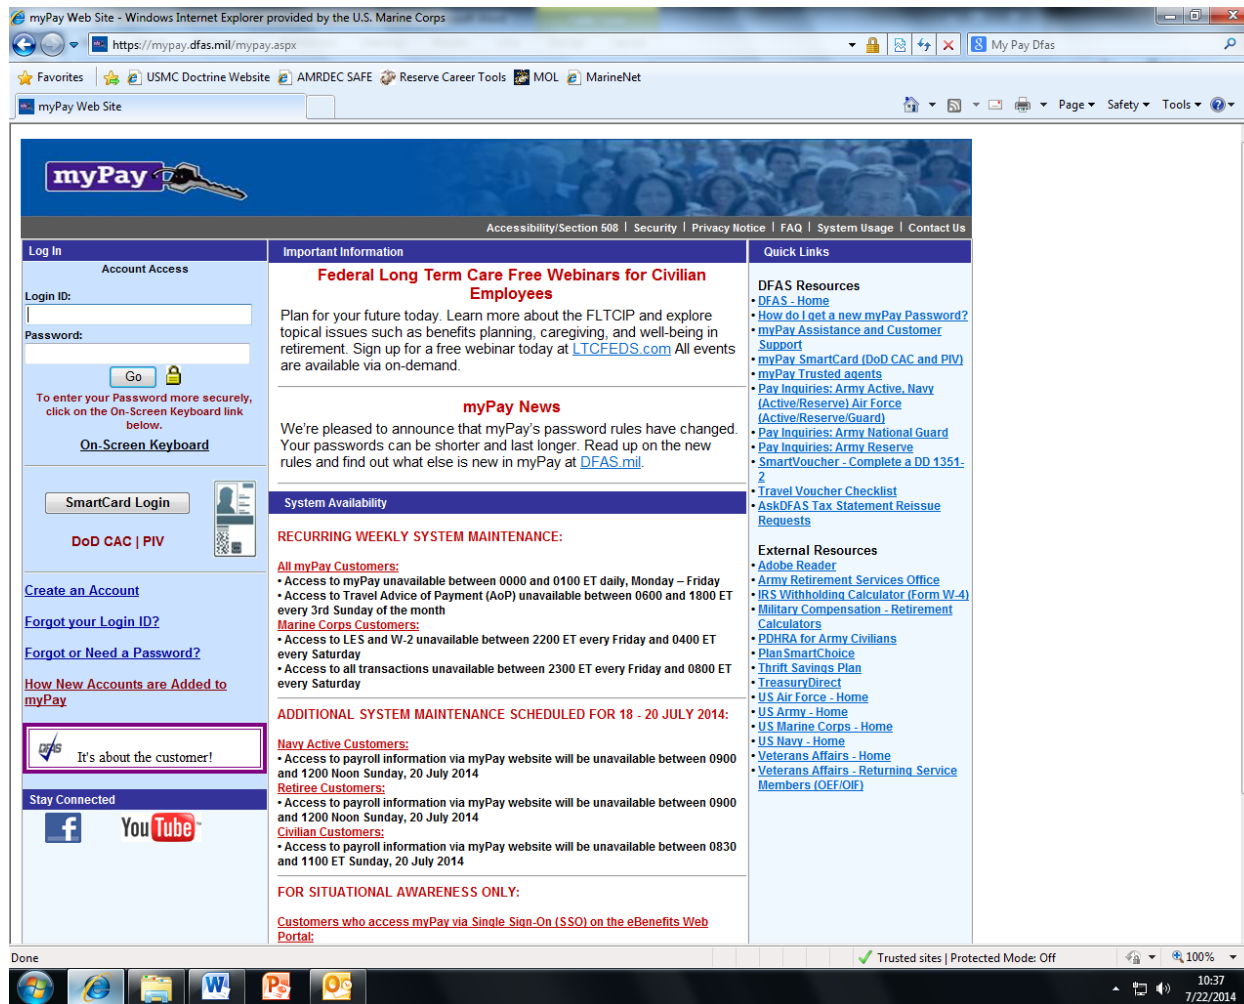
myPay Web Site - Windows Internet Explorer provided by the U.S. Marine Corps

https://mypay.dfas.mil/mypay.aspx

My Pay Dfas

Favorites | USMC Doctrine Website | AMRDEC SAFE | Reserve Career Tools | MOL | MarineNet

myPay Web Site

Page ▾ Safety ▾ Tools ▾

myPay

Accessibility/Section 508 | Security | Privacy Notice | FAQ | System Usage | Contact Us

Log In

Account Access

Login ID:

Password:

Go

To enter your Password more securely, click on the On-Screen Keyboard link below.

On-Screen Keyboard

SmartCard Login

DoD CAC | PIV

Create an Account

Forgot your Login ID?

Forgot or Need a Password?

How New Accounts are Added to myPay

It's about the customer!

Stay Connected

YouTube

Important Information

Federal Long Term Care Free Webinars for Civilian Employees

Plan for your future today. Learn more about the FLTCIP and explore topical issues such as benefits planning, caregiving, and well-being in retirement. Sign up for a free webinar today at LTCFEDS.com All events are available via on-demand.

myPay News

We're pleased to announce that myPay's password rules have changed. Your passwords can be shorter and last longer. Read up on the new rules and find out what else is new in myPay at DFAS.mil.

System Availability

RECURRING WEEKLY SYSTEM MAINTENANCE:

All myPay Customers:
• Access to myPay unavailable between 0000 and 0100 ET daily, Monday – Friday
• Access to Travel Advice of Payment (AoP) unavailable between 0600 and 1800 ET every 3rd Sunday of the month
Marine Corps Customers:
• Access to LES and W-2 unavailable between 2200 ET every Friday and 0400 ET every Saturday
• Access to all transactions unavailable between 2300 ET every Friday and 0800 ET every Saturday

ADDITIONAL SYSTEM MAINTENANCE SCHEDULED FOR 18 - 20 JULY 2014:

Navy Active Customers:
• Access to payroll information via myPay website will be unavailable between 0900 and 1200 Noon Sunday, 20 July 2014
Retiree Customers:
• Access to payroll information via myPay website will be unavailable between 0900 and 1200 Noon Sunday, 20 July 2014
Civilian Customers:
• Access to payroll information via myPay website will be unavailable between 0830 and 1100 ET Sunday, 20 July 2014

FOR SITUATIONAL AWARENESS ONLY:

Customers who access myPay via Single Sign-On (SSO) on the eBenefits Web Portal:

Quick Links

DFAS Resources
• DFAS - Home
• How do I get a new myPay Password?
• myPay Assistance and Customer Support
• myPay SmartCard (DoD CAC and PIV)
• myPay Trusted agents
• Pay Inquiries: Army Active, Navy (Active/Reserve) Air Force (Active/Reserve/Guard)
• Pay Inquiries: Army National Guard
• Pay Inquiries: Army Reserve
• SmartVoucher - Complete a DD 1351-2
• Travel Voucher Checklist
• AskDFAS Tax Statement Reissue Requests

External Resources
• Adobe Reader
• Army Retirement Services Office
• IRS Withholding Calculator (Form W-4)
• Military Compensation - Retirement Calculators
• PDHRA for Army Civilians
• PlanSmartChoice
• Thrift Savings Plan
• TreasuryDirect
• US Air Force - Home
• US Army - Home
• US Marine Corps - Home
• US Navy - Home
• Veterans Affairs - Home
• Veterans Affairs - Returning Service Members (OEF/OIF)

Done

Trusted sites | Protected Mode: Off

100%

10:37
7/22/2014